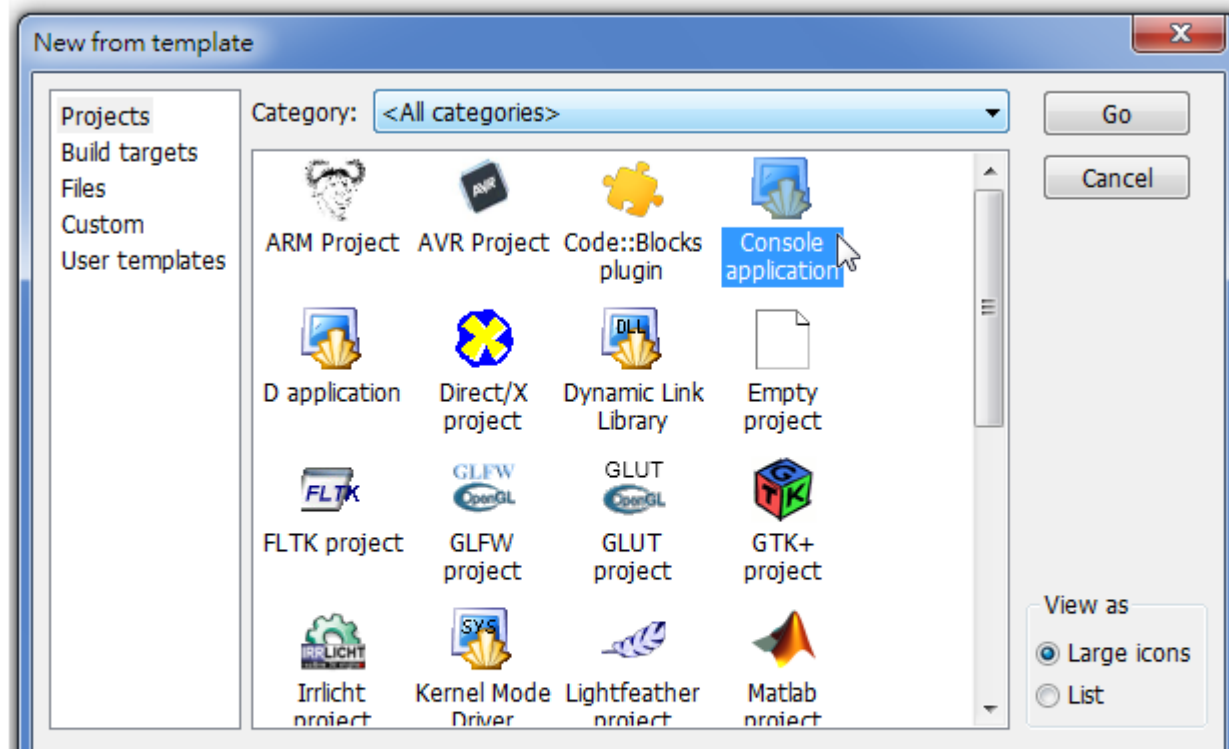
New from template

Projects
Build targets
Files
Custom
User templates

Category: <All categories>

Go
Cancel

ARM Project
AVR Project
Code::Blocks plugin
Console application
D application
Direct/X project
Dynamic Link Library
Empty project
FLTK project
GLFW project
GLUT project
GTK+ project
Irrlicht project
Kernel Mode Driver
Lightfeather project
Matlab project

View as
Large icons
List